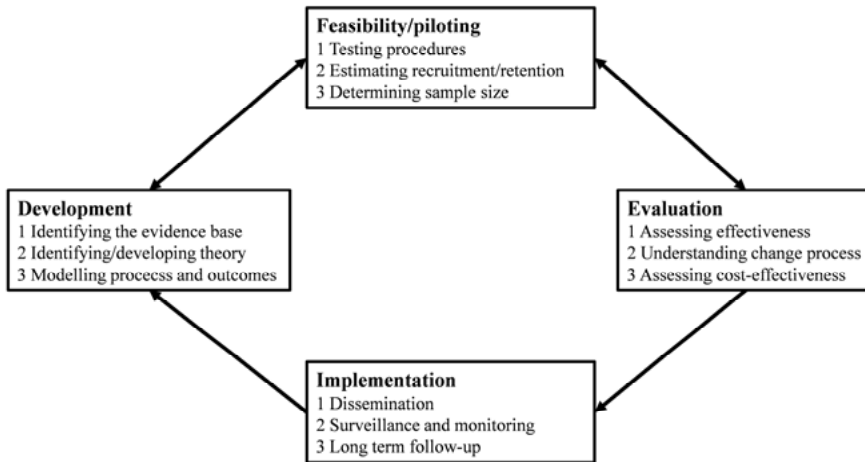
Feasibility/piloting
1 Testing procedures
2 Estimating recruitment/retention
3 Determining sample size

Development
1 Identifying the evidence base
2 Identifying/developing theory
3 Modelling procecss and outcomes

Evaluation
1 Assessing effectiveness
2 Understanding change process
3 Assessing cost-effectiveness

Implementation
1 Dissemination
2 Surveillance and monitoring
3 Long term follow-up